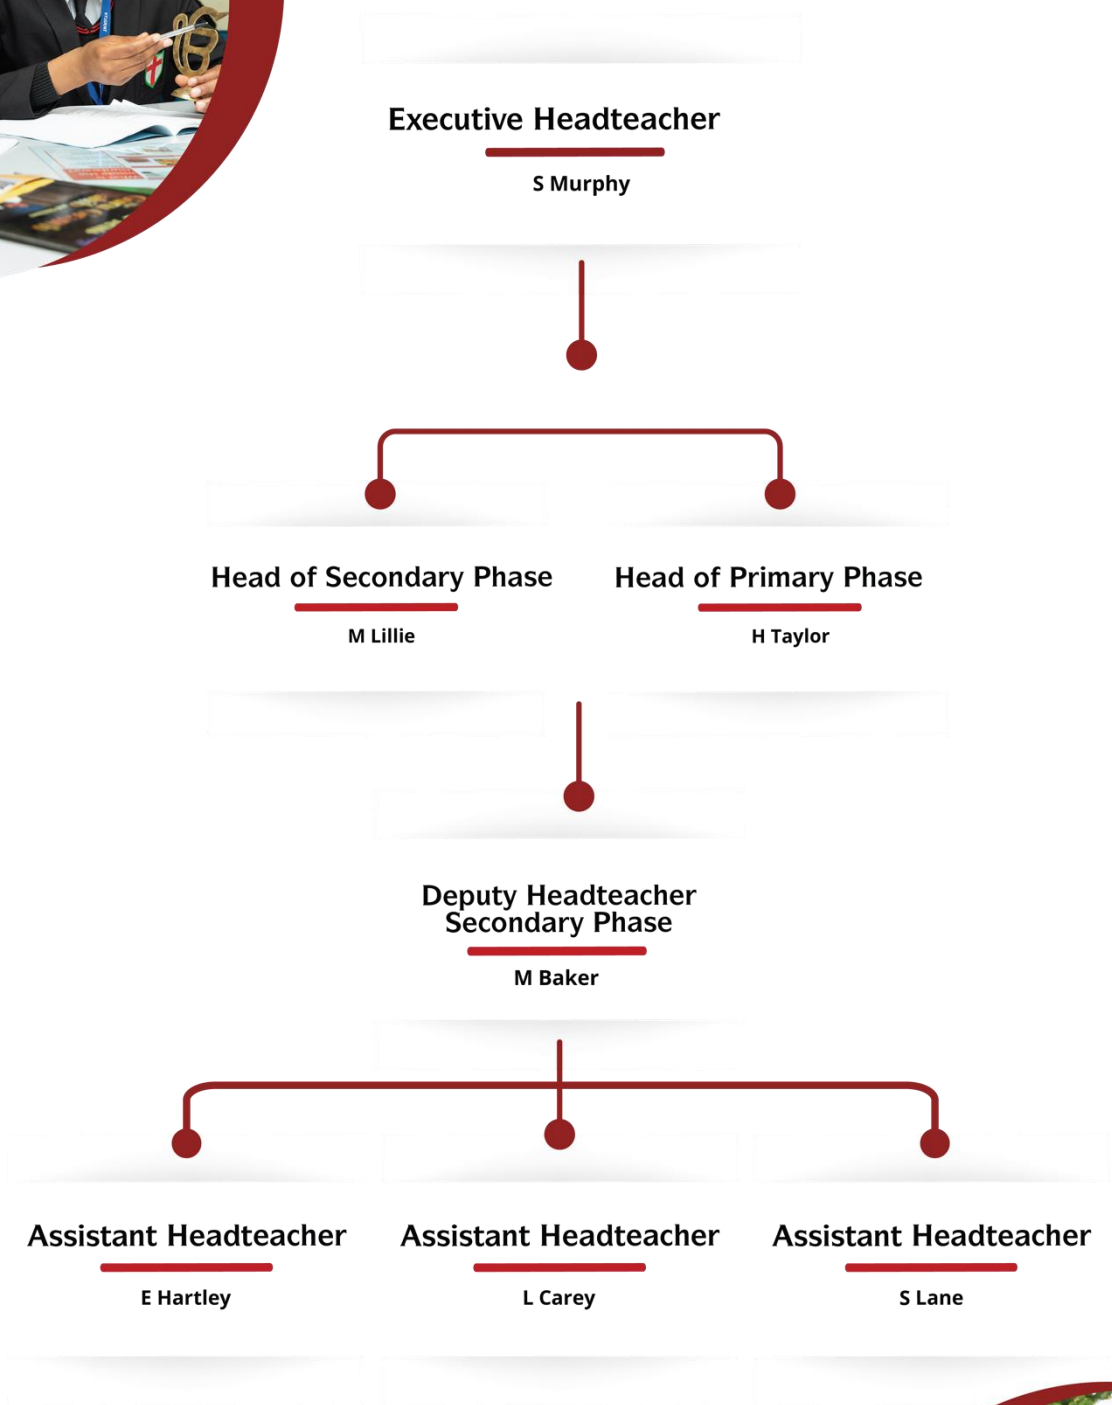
Executive Headteacher

S Murphy

Head of Secondary Phase

M Lillie

Head of Primary Phase

H Taylor

Deputy Headteacher
Secondary Phase

M Baker

Assistant Headteacher

E Hartley

Assistant Headteacher

L Carey

Assistant Headteacher

S Lane